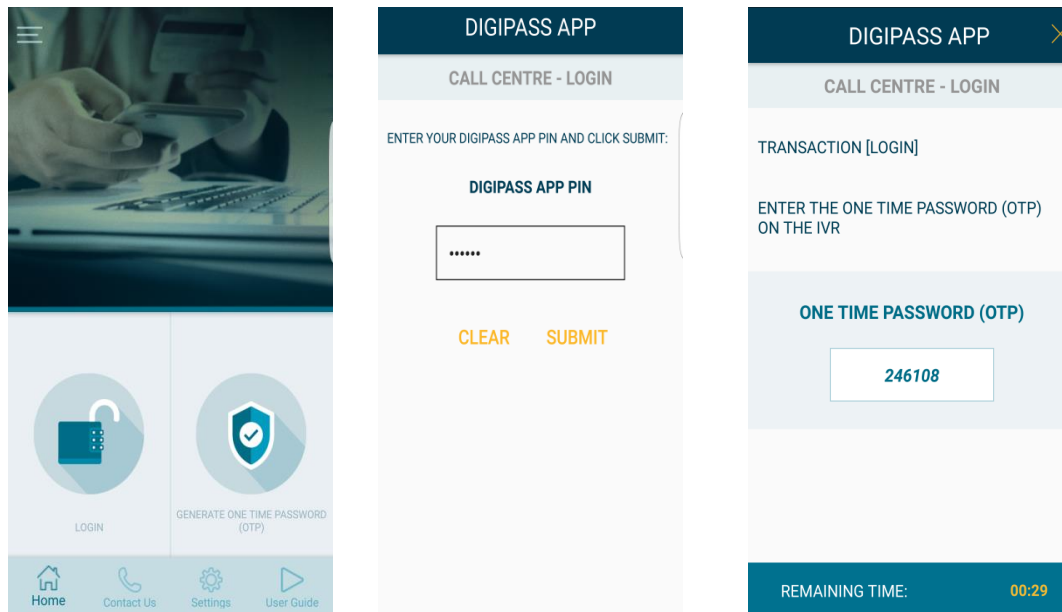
LOGIN

GENERATE ONE TIME PASSWORD (OTP)

Home Contact Us Settings User Guide

DIGIPASS APP

CALL CENTRE - LOGIN

ENTER YOUR DIGIPASS APP PIN AND CLICK SUBMIT:

DIGIPASS APP PIN

••••••

CLEAR SUBMIT

DIGIPASS APP

CALL CENTRE - LOGIN

TRANSACTION [LOGIN]

ENTER THE ONE TIME PASSWORD (OTP) ON THE IVR

ONE TIME PASSWORD (OTP)

246108

REMAINING TIME: 00:29